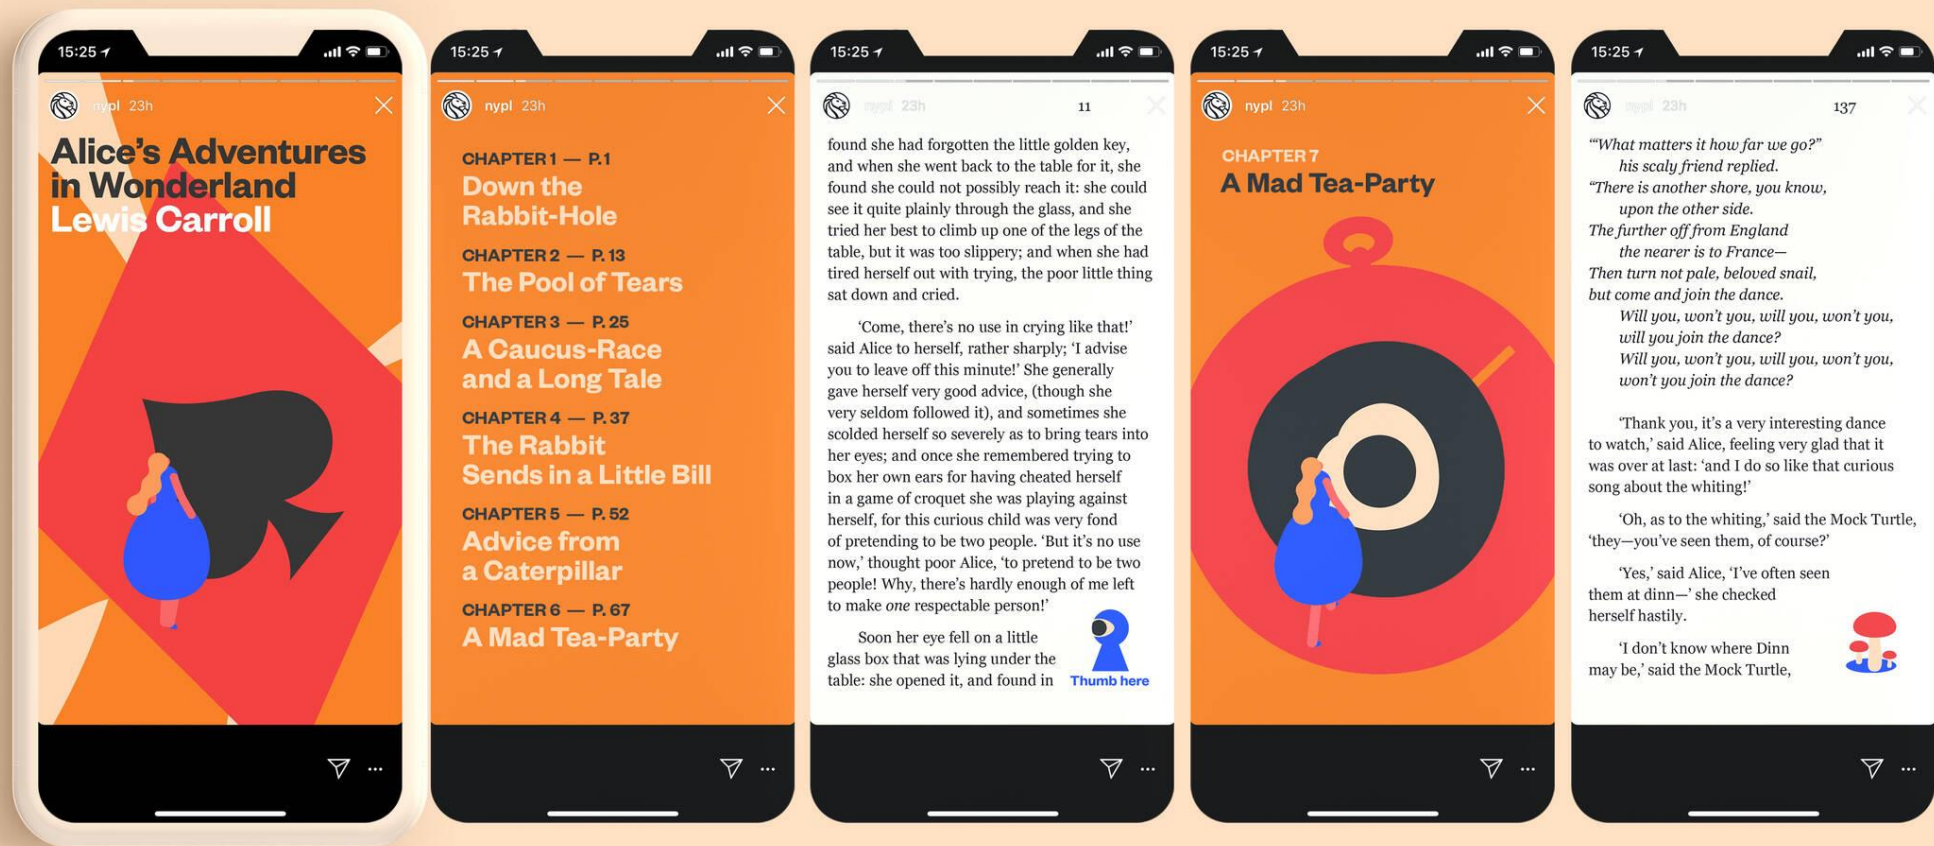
15:25

nypl 23h

Alice's Adventures in Wonderland Lewis Carroll

15:25

nypl 23h

CHAPTER 1 — P. 1
Down the Rabbit-Hole

CHAPTER 2 — P. 13
The Pool of Tears

CHAPTER 3 — P. 25
A Caucus-Race and a Long Tale

CHAPTER 4 — P. 37
The Rabbit Sends in a Little Bill

CHAPTER 5 — P. 52
Advice from a Caterpillar

CHAPTER 6 — P. 67
A Mad Tea-Party

15:25

nypl 23h

11

found she had forgotten the little golden key, and when she went back to the table for it, she found she could not possibly reach it: she could see it quite plainly through the glass, and she tried her best to climb up one of the legs of the table, but it was too slippery; and when she had tired herself out with trying, the poor little thing sat down and cried.

'Come, there's no use in crying like that!' said Alice to herself, rather sharply; 'I advise you to leave off this minute!' She generally gave herself very good advice, (though she very seldom followed it), and sometimes she scolded herself so severely as to bring tears into her eyes; and once she remembered trying to box her own ears for having cheated herself in a game of croquet she was playing against herself, for this curious child was very fond of pretending to be two people. 'But it's no use now,' thought poor Alice, 'to pretend to be two people! Why, there's hardly enough of me left to make one respectable person!'

Soon her eye fell on a little glass box that was lying under the table: she opened it, and found in

Thumb here

15:25

nypl 23h

CHAPTER 7
A Mad Tea-Party

15:25

nypl 23h

137

"What matters it how far we go?"
his scaly friend replied.
"There is another shore, you know,
upon the other side.
The further off from England
the nearer is to France—
Then turn not pale, beloved snail,
but come and join the dance.
Will you, won't you, will you, won't you,
will you join the dance?
Will you, won't you, will you, won't you,
won't you join the dance?

'Thank you, it's a very interesting dance to watch,' said Alice, feeling very glad that it was over at last: 'and I do so like that curious song about the whiting!'

'Oh, as to the whiting,' said the Mock Turtle, 'they—you've seen them, of course?'

'Yes,' said Alice, 'I've often seen them at dinn—' she checked herself hastily.

'I don't know where Dinn may be,' said the Mock Turtle,